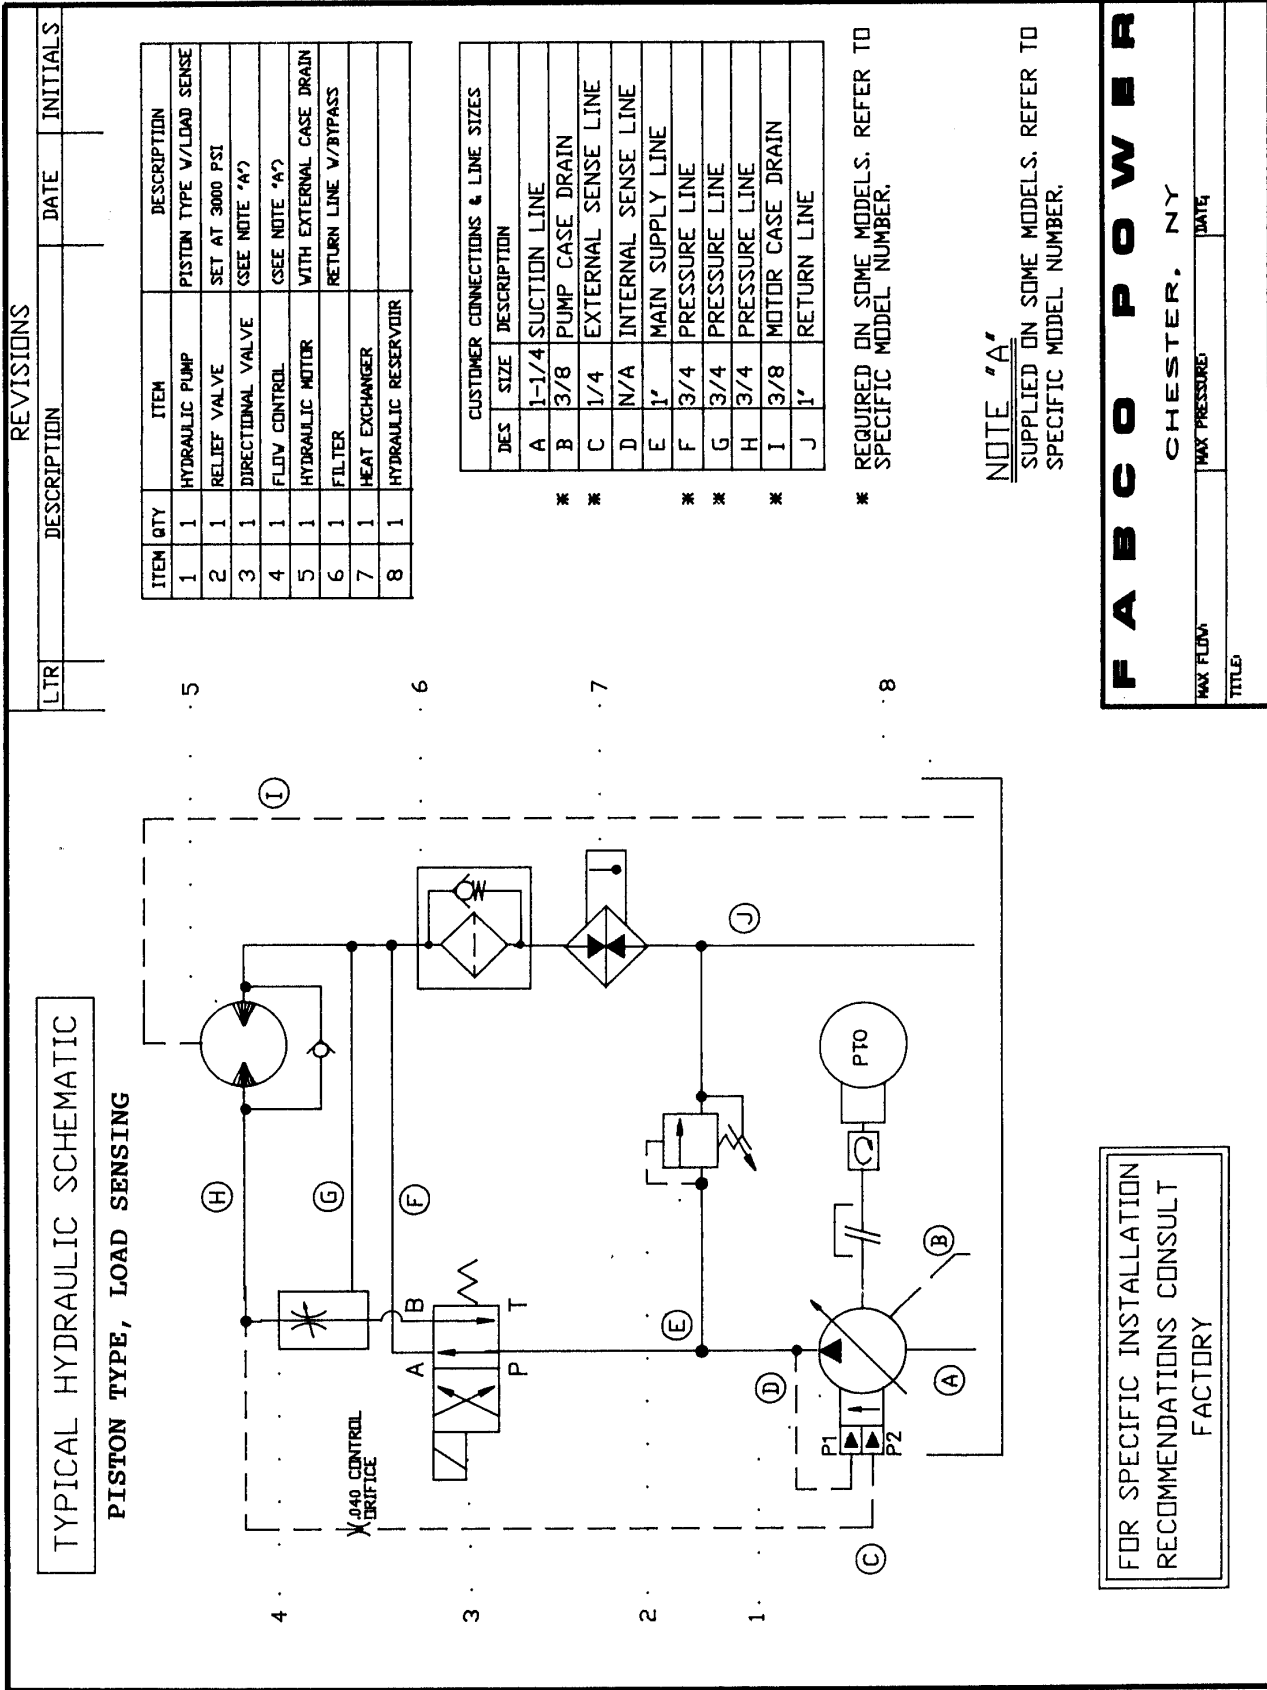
TYPICAL HYDRAULIC SCHEMATIC

PISTON TYPE, LOAD SENSING

.040 CONTROL ORIFICE

A B P T

P1 P2

PTO

Ⓐ Ⓑ Ⓒ Ⓓ Ⓔ Ⓕ Ⓖ Ⓗ Ⓘ Ⓙ

1 2 3 4 5 6 7 8

FOR SPECIFIC INSTALLATION RECOMMENDATIONS CONSULT FACTORY

REVISIONS

| LTR | DESCRIPTION | DATE | INITIALS |
|---|---|---|---|
| | | | |

| ITEM | QTY | ITEM | DESCRIPTION |
|---|---|---|---|
| 1 | 1 | HYDRAULIC PUMP | PISTON TYPE W/LOAD SENSE |
| 2 | 1 | RELIEF VALVE | SET AT 3000 PSI |
| 3 | 1 | DIRECTIONAL VALVE | (SEE NOTE 'A') |
| 4 | 1 | FLOW CONTROL | (SEE NOTE 'A') |
| 5 | 1 | HYDRAULIC MOTOR | WITH EXTERNAL CASE DRAIN |
| 6 | 1 | FILTER | RETURN LINE W/BYPASS |
| 7 | 1 | HEAT EXCHANGER | |
| 8 | 1 | HYDRAULIC RESERVOIR | |

CUSTOMER CONNECTIONS & LINE SIZES

| | DES | SIZE | DESCRIPTION |
|---|---|---|---|
| | A | 1-1/4 | SUCTION LINE |
| * | B | 3/8 | PUMP CASE DRAIN |
| * | C | 1/4 | EXTERNAL SENSE LINE |
| | D | N/A | INTERNAL SENSE LINE |
| | E | 1" | MAIN SUPPLY LINE |
| * | F | 3/4 | PRESSURE LINE |
| * | G | 3/4 | PRESSURE LINE |
| | H | 3/4 | PRESSURE LINE |
| * | I | 3/8 | MOTOR CASE DRAIN |
| | J | 1" | RETURN LINE |

* REQUIRED ON SOME MODELS. REFER TO SPECIFIC MODEL NUMBER.

NOTE "A"
SUPPLIED ON SOME MODELS. REFER TO SPECIFIC MODEL NUMBER.

FABCO POWER
CHESTER, NY

MAX FLOW: MAX PRESSURE: DATE:
TITLE: